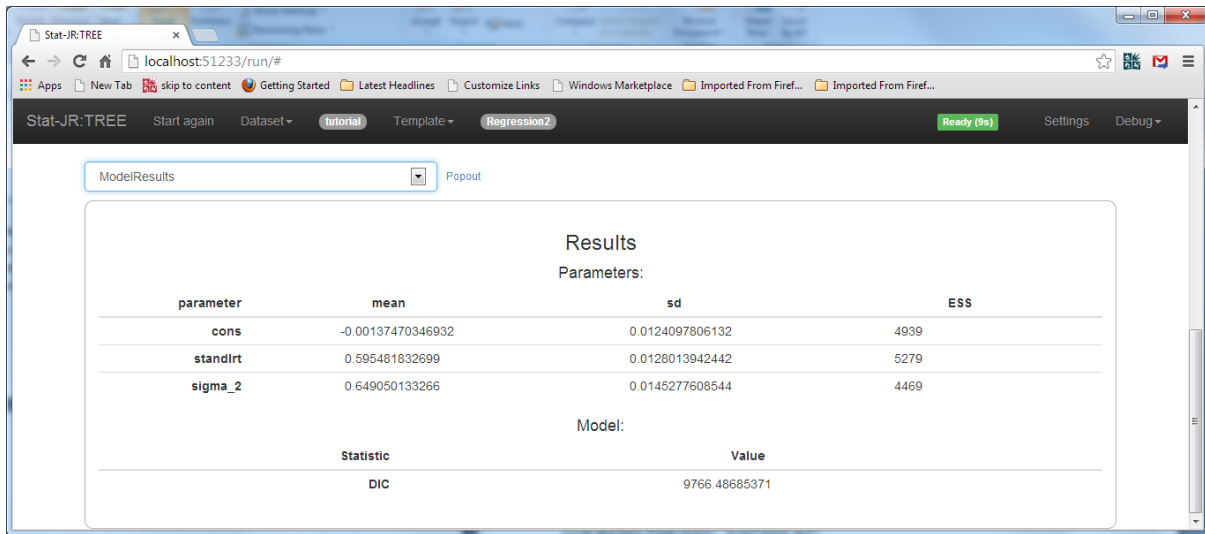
Stat-JR:TREE

localhost:51233/run/#

Apps New Tab skip to content Getting Started Latest Headlines Customize Links Windows Marketplace Imported From Firef... Imported From Firef...

Stat-JR:TREE Start again Dataset tutorial Template Regression2 Ready (9s) Settings Debug

ModelResults Popout

Results

Parameters:

| parameter | mean | sd | ESS |
|---|---|---|---|
| cons | -0.00137470346932 | 0.0124097806132 | 4939 |
| standlrt | 0.595481832699 | 0.0128013942442 | 5279 |
| sigma_2 | 0.649050133266 | 0.0145277608544 | 4469 |

Model:

| Statistic | Value |
|---|---|
| DIC | 9766.48685371 |